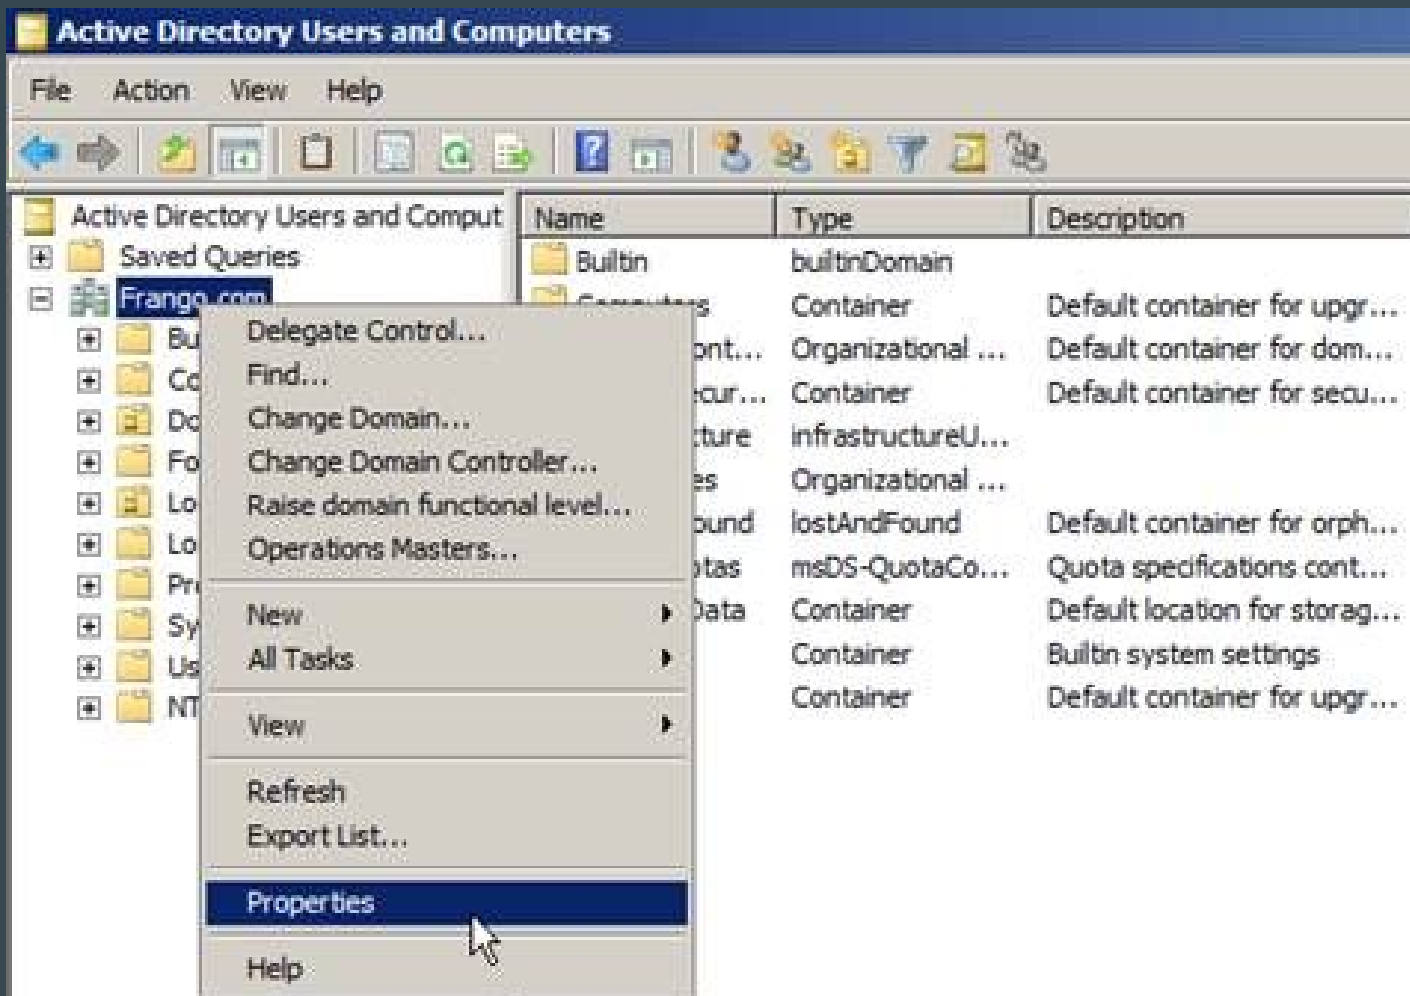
Active Directory Users and Computers

File Action View Help

Active Directory Users and Comput
Saved Queries
Frango.com
Bu
Co
Do
Fo
Lo
Lo
Pr
Sy
Us
NT

Delegate Control...
Find...
Change Domain...
Change Domain Controller...
Raise domain functional level...
Operations Masters...
New
All Tasks
View
Refresh
Export List...
Properties
Help

| Name | Type | Description |
|---|---|---|
| Builtin | builtinDomain | |
| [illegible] | Container | Default container for upgr... |
| ont... | Organizational ... | Default container for dom... |
| cur... | Container | Default container for secu... |
| ture | infrastructureU... | |
| es | Organizational ... | |
| ound | lostAndFound | Default container for orph... |
| otas | msDS-QuotaCo... | Quota specifications cont... |
| Data | Container | Default location for storag... |
| | Container | Builtin system settings |
| | Container | Default container for upgr... |